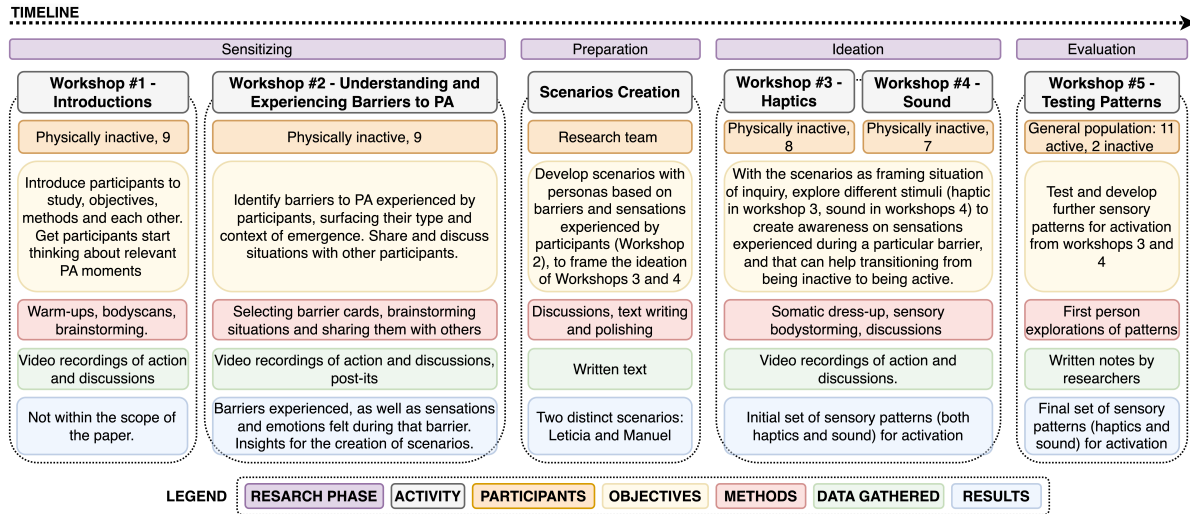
TIMELINE

Sensitizing

Workshop #1 - Introductions

Physically inactive, 9

Introduce participants to study, objectives, methods and each other. Get participants start thinking about relevant PA moments

Warm-ups, bodyscans, brainstorming.

Video recordings of action and discussions

Not within the scope of the paper.

Workshop #2 - Understanding and Experiencing Barriers to PA

Physically inactive, 9

Identify barriers to PA experienced by participants, surfacing their type and context of emergence. Share and discuss situations with other participants.

Selecting barrier cards, brainstorming situations and sharing them with others

Video recordings of action and discussions, post-its

Barriers experienced, as well as sensations and emotions felt during that barrier. Insights for the creation of scenarios.

Preparation

Scenarios Creation

Research team

Develop scenarios with personas based on barriers and sensations experienced by participants (Workshop 2), to frame the ideation of Workshops 3 and 4

Discussions, text writing and polishing

Written text

Two distinct scenarios: Leticia and Manuel

Ideation

Workshop #3 - Haptics

Workshop #4 - Sound

Physically inactive, 8

Physically inactive, 7

With the scenarios as framing situation of inquiry, explore different stimuli (haptic in workshop 3, sound in workshops 4) to create awareness on sensations experienced during a particular barrier, and that can help transitioning from being inactive to being active.

Somatic dress-up, sensory bodystorming, discussions

Video recordings of action and discussions.

Initial set of sensory patterns (both haptics and sound) for activation

Evaluation

Workshop #5 - Testing Patterns

General population: 11 active, 2 inactive

Test and develop further sensory patterns for activation from workshops 3 and 4

First person explorations of patterns

Written notes by researchers

Final set of sensory patterns (haptics and sound) for activation

LEGEND RESRACH PHASE ACTIVITY PARTICIPANTS OBJECTIVES METHODS DATA GATHERED RESULTS